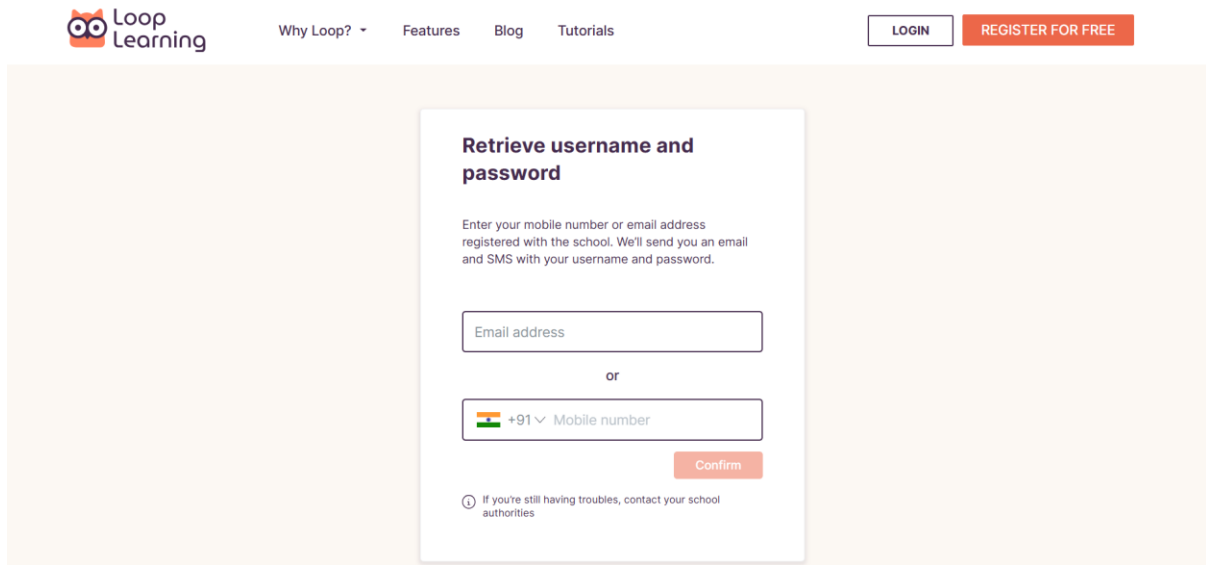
Loop Learning

Why Loop?

Features

Blog

Tutorials

LOGIN

REGISTER FOR FREE

Retrieve username and password

Enter your mobile number or email address registered with the school. We'll send you an email and SMS with your username and password.

Email address

or

+91 Mobile number

Confirm

If you're still having troubles, contact your school authorities